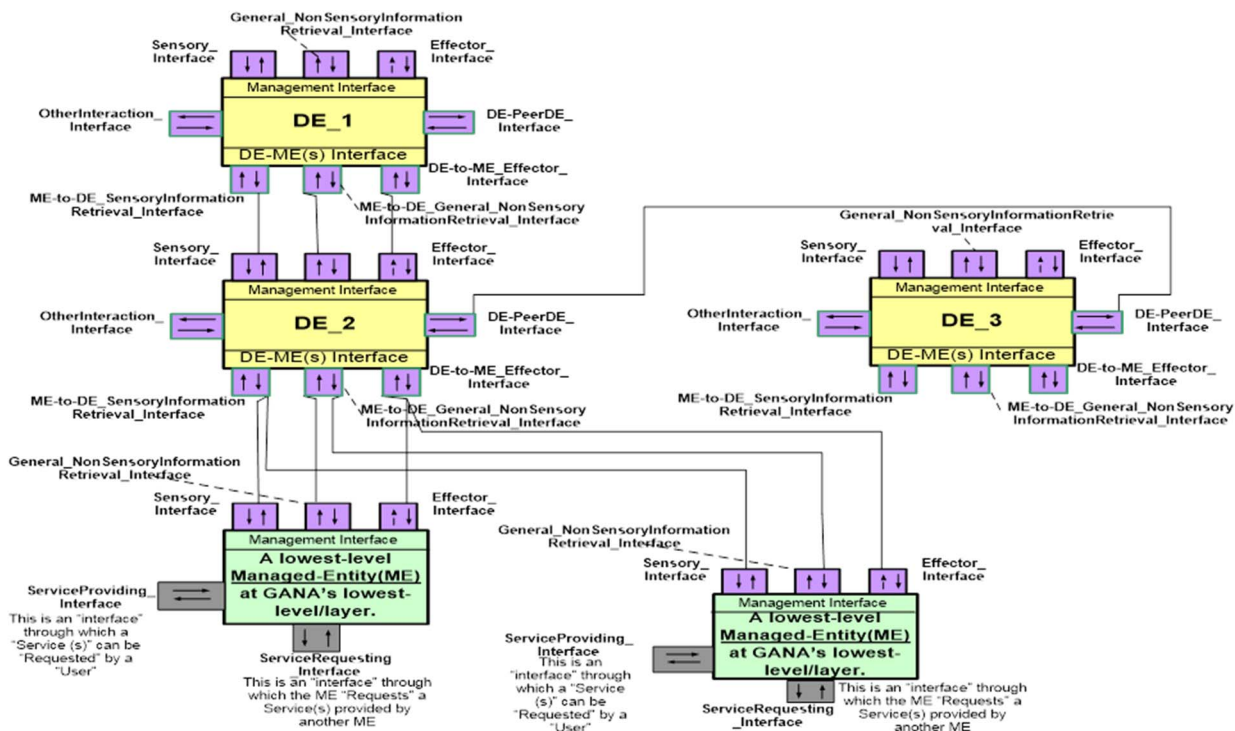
General_NonSensoryInformation Retrieval_Interface

Sensory_ Interface

Effector_ Interface

Management Interface

OtherInteraction_ Interface

DE_1

DE-PeerDE_ Interface

DE-ME(s) Interface

DE-to-ME_Effector_ Interface

ME-to-DE_SensoryInformation Retrieval_Interface

ME-to-DE_General_NonSensory InformationRetrieval_Interface

Sensory_ Interface

Effector_ Interface

Management Interface

OtherInteraction_ Interface

DE_2

DE-PeerDE_ Interface

DE-ME(s) Interface

DE-to-ME_Effector_ Interface

ME-to-DE_SensoryInformation Retrieval_Interface

ME-to-DE_General_NonSensory InformationRetrieval_Interface

General_NonSensoryInformationRetrieval_Interface

Sensory_ Interface

Effector_ Interface

Management Interface

OtherInteraction_ Interface

DE_3

DE-PeerDE_ Interface

DE-ME(s) Interface

DE-to-ME_Effector_ Interface

ME-to-DE_SensoryInformation Retrieval_Interface

ME-to-DE_General_NonSensory InformationRetrieval_Interface

General_NonSensoryInformation Retrieval_Interface

Sensory_ Interface

Effector_ Interface

Management Interface

A lowest-level Managed-Entity(ME) at GANA's lowest-level/layer.

ServiceProviding_ Interface

This is an "interface" through which a "Service (s)" can be "Requested" by a "User"

ServiceRequesting_Interface

This is an "interface" through which the ME "Requests" a Service(s) provided by another ME

General_NonSensoryInformation Retrieval_Interface

Sensory_ Interface

Effector_ Interface

Management Interface

A lowest-level Managed-Entity(ME) at GANA's lowest-level/layer.

ServiceProviding_ Interface

This is an "interface" through which a "Service (s)" can be "Requested" by a "User"

This is an "interface" through which the ME "Requests" a Service(s) provided by another ME

ServiceRequesting _Interface